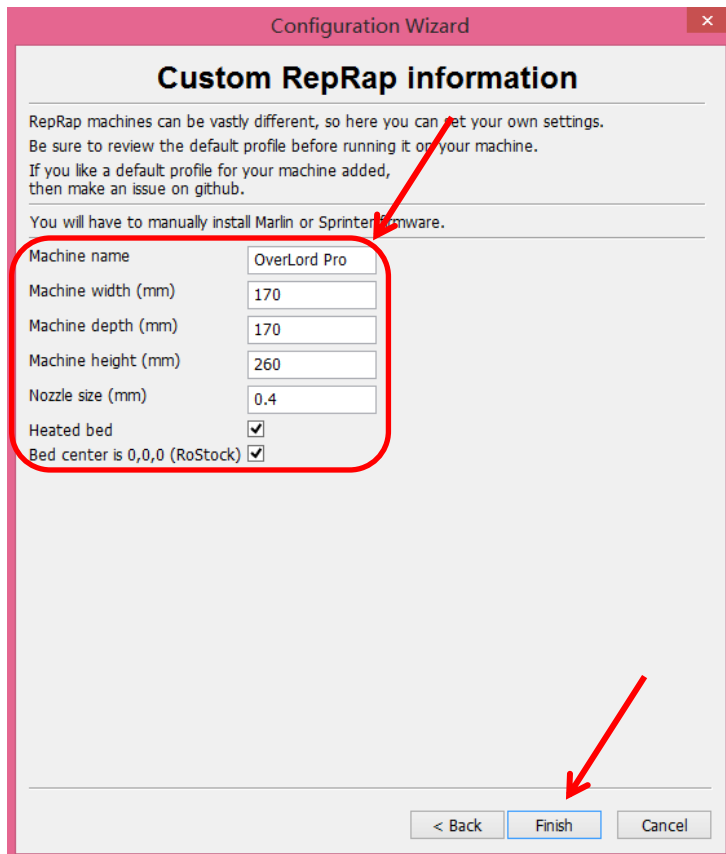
Configuration Wizard

Custom RepRap information

RepRap machines can be vastly different, so here you can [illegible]et your own settings.
Be sure to review the default profile before running it o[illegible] your machine.
If you like a default profile for your machine added, then make an issue on github.

You will have to manually install Marlin or Sprinte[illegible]mware.

Machine name OverLord Pro
Machine width (mm) 170
Machine depth (mm) 170
Machine height (mm) 260
Nozzle size (mm) 0.4
Heated bed
Bed center is 0,0,0 (RoStock)

< Back Finish Cancel